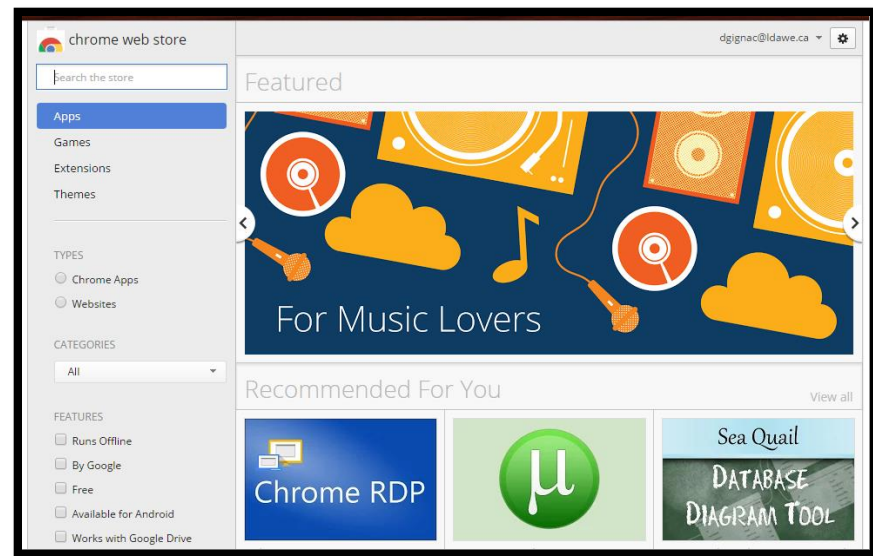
chrome web store

Search the store

Apps
Games
Extensions
Themes

TYPES
Chrome Apps
Websites

CATEGORIES
All

FEATURES
Runs Offline
By Google
Free
Available for Android
Works with Google Drive

dgignac@ldawe.ca

Featured

For Music Lovers

Recommended For You

View all

Chrome RDP

µ

Sea Quail
DATABASE
DIAGRAM TOOL